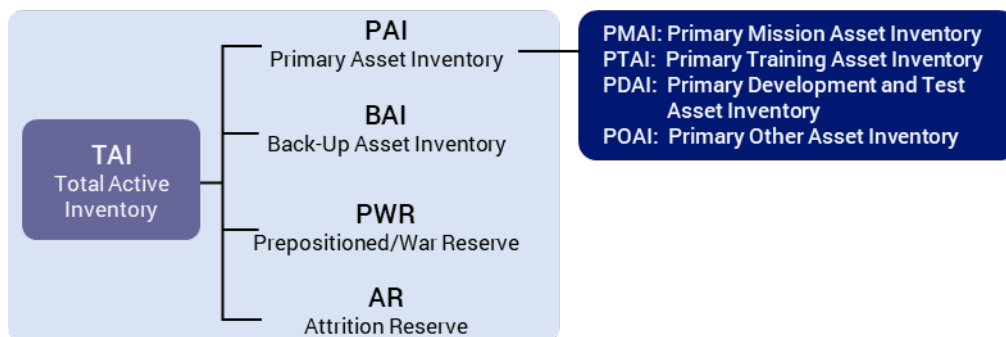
TAI
Total Active Inventory

PAI
Primary Asset Inventory

BAI
Back-Up Asset Inventory

PWR
Prepositioned/War Reserve

AR
Attrition Reserve

PMAI: Primary Mission Asset Inventory
PTAI: Primary Training Asset Inventory
PDAI: Primary Development and Test Asset Inventory
POAI: Primary Other Asset Inventory